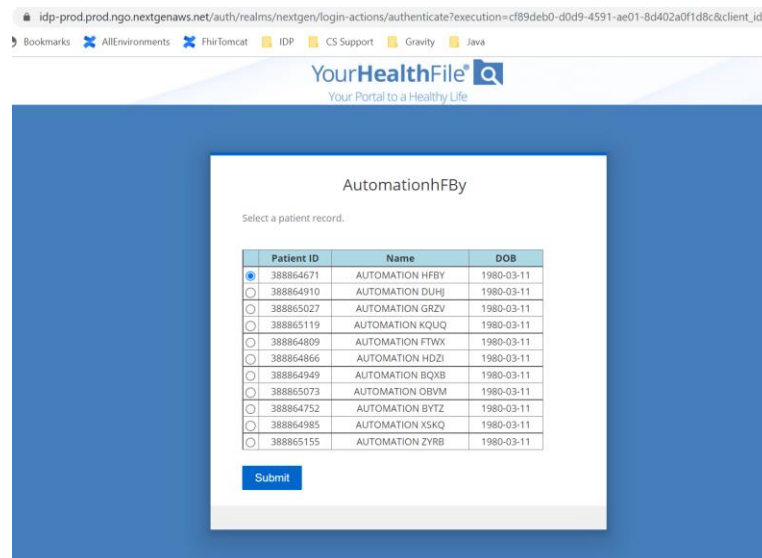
idp-prod.prod.ngo.nextgenaws.net/auth/realms/nextgen/login-actions/authenticate?execution=cf89deb0-d0d9-4591-ae01-8d402a0f1d8c&client_id

Bookmarks AllEnvironments FhirTomcat IDP CS Support Gravity Java

YourHealthFile®
Your Portal to a Healthy Life

AutomationhFBy

Select a patient record.

| | Patient ID | Name | DOB |
|---|---|---|---|
| ◉ | 388864671 | AUTOMATION HFBY | 1980-03-11 |
| ○ | 388864910 | AUTOMATION DUHJ | 1980-03-11 |
| ○ | 388865027 | AUTOMATION GRZV | 1980-03-11 |
| ○ | 388865119 | AUTOMATION KQUQ | 1980-03-11 |
| ○ | 388864809 | AUTOMATION FTWX | 1980-03-11 |
| ○ | 388864866 | AUTOMATION HDZI | 1980-03-11 |
| ○ | 388864949 | AUTOMATION BQXB | 1980-03-11 |
| ○ | 388865073 | AUTOMATION OBVM | 1980-03-11 |
| ○ | 388864752 | AUTOMATION BYTZ | 1980-03-11 |
| ○ | 388864985 | AUTOMATION XSKQ | 1980-03-11 |
| ○ | 388865155 | AUTOMATION ZYRB | 1980-03-11 |

Submit